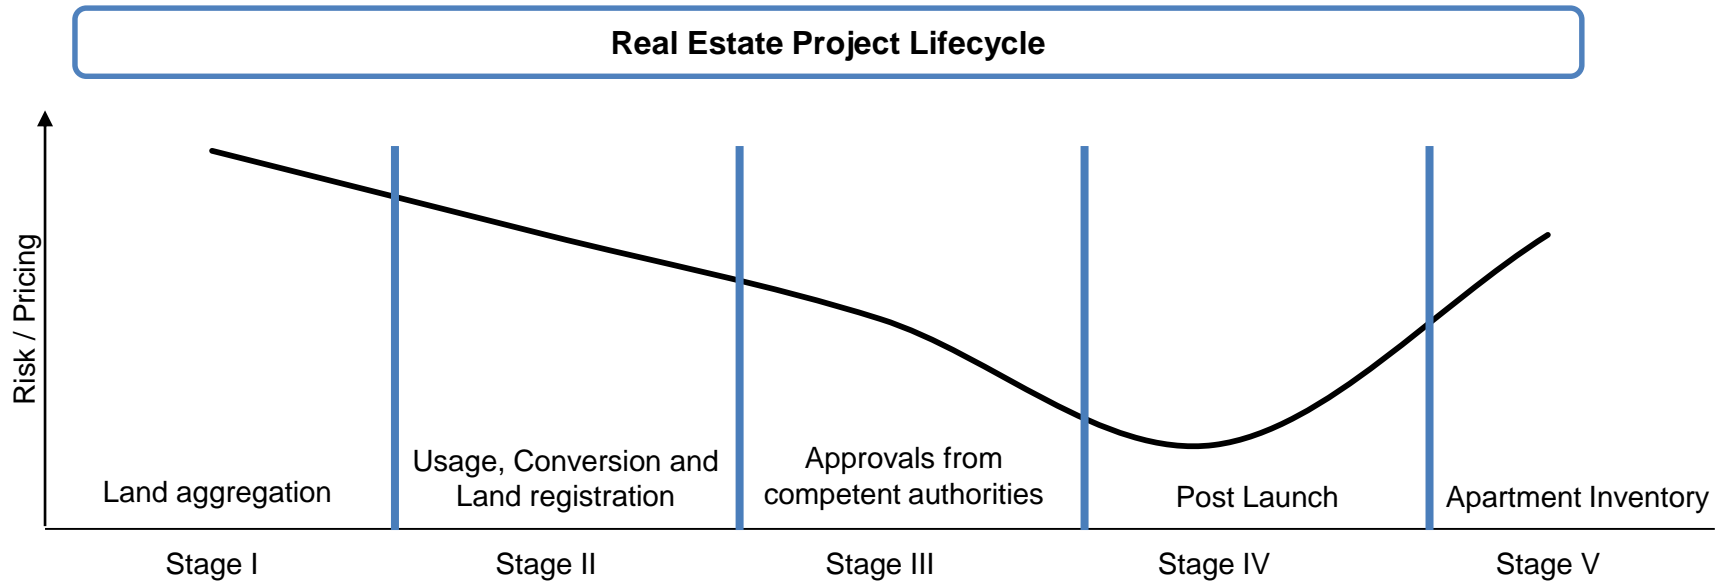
Real Estate Project Lifecycle

Risk / Pricing

Land aggregation

Usage, Conversion and Land registration

Approvals from competent authorities

Post Launch

Apartment Inventory

Stage I

Stage II

Stage III

Stage IV

Stage V